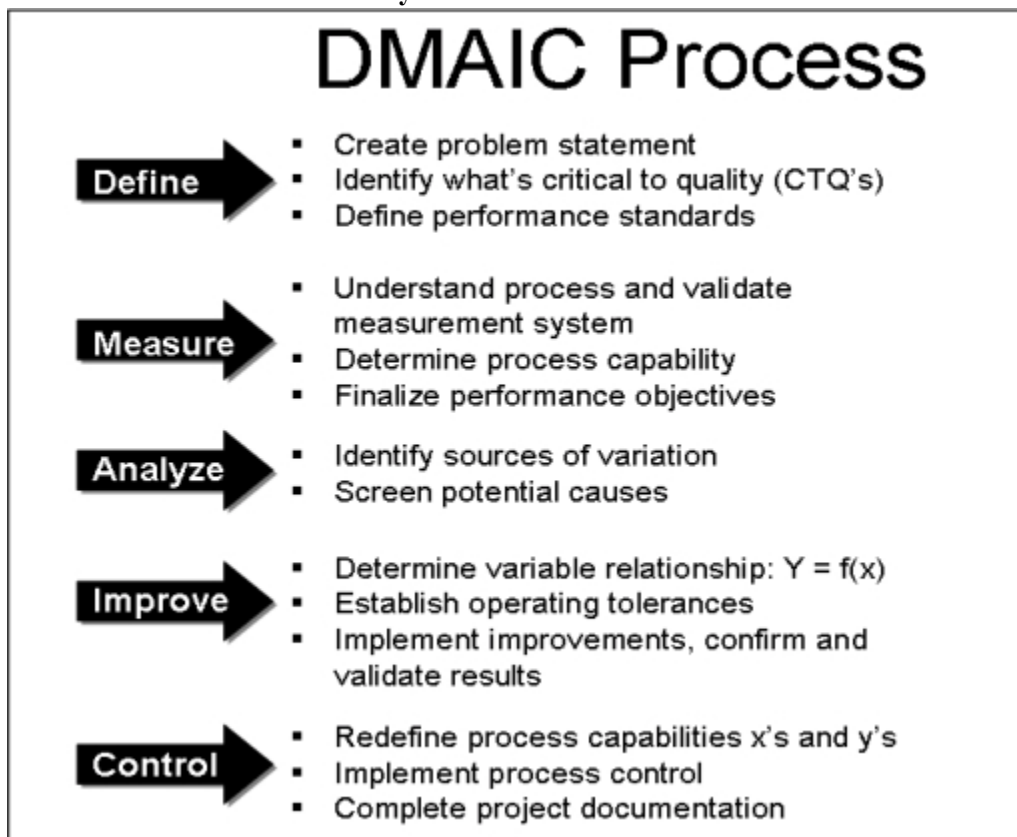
DMAIC Process

Define
- Create problem statement
- Identify what's critical to quality (CTQ's)
- Define performance standards

Measure
- Understand process and validate measurement system
- Determine process capability
- Finalize performance objectives

Analyze
- Identify sources of variation
- Screen potential causes

Improve
- Determine variable relationship: $Y = f(x)$
- Establish operating tolerances
- Implement improvements, confirm and validate results

Control
- Redefine process capabilities x's and y's
- Implement process control
- Complete project documentation